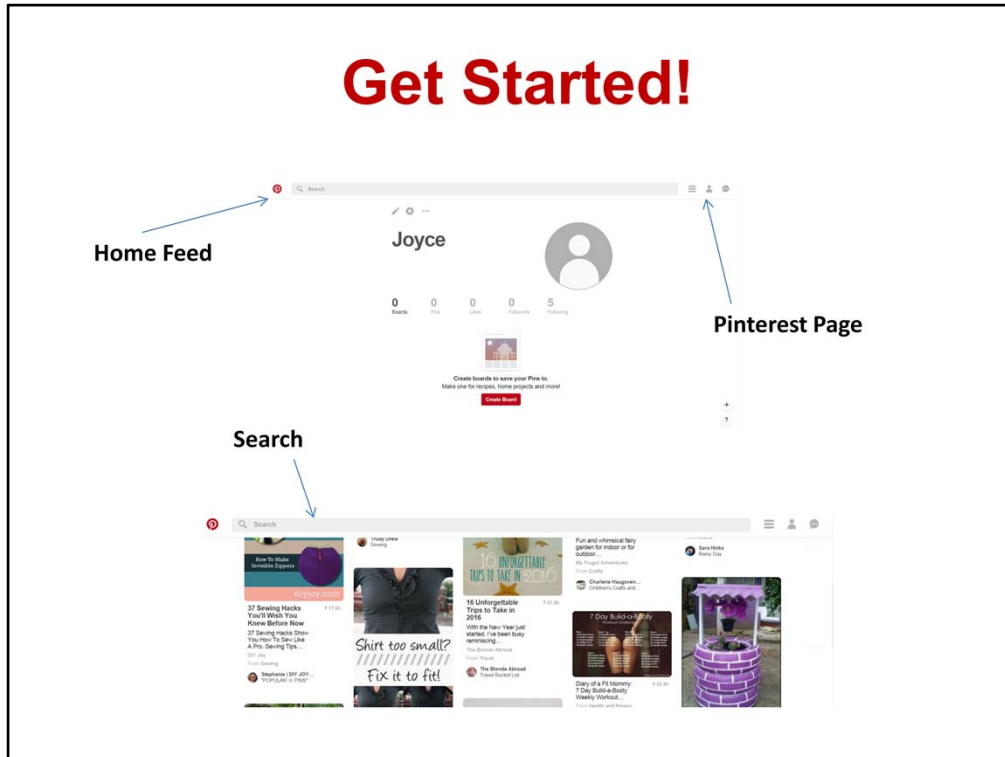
Get Started!

Search

Joyce

| 0 | 0 | 0 | 0 | 5 |
|---|---|---|---|---|
| Boards | Pins | Likes | Followers | Following |

Create boards to save your Pins to.
Make one for recipes, home projects and more!

Create Board

Home Feed

Pinterest Page

Search

Search

Trudy Drew
Sewing

How To Make Invisible Zippers

dryjoy.com

37 Sewing Hacks You'll Wish You Knew Before Now

37 Sewing Hacks Show You How To Sew Like A Pro. Sewing Tips...

DIY Joy

From Sewing

Stephanie | DIY JOY... "POPULAR in PINS"

Shirt too small? Fix it to fit!

16 UNFORGETTABLE TRIPS TO TAKE IN 2016

16 Unforgettable Trips to Take in 2016

With the New Year just started, I've been busy reminiscing...

The Blonde Abroad

From Travel

The Blonde Abroad
Travel Bucket List

Fun and whimsical fairy garden for indoor or for outdoor...

My Frugal Adventures

From Crafts

Charlene Haugsven...
Children's Crafts and...

7 Day Build-a-Booty

Diary of a Fit Mommy: 7 Day Build-a-Booty Weekly Workout...

From Health and Fitness

Sara Hicks
Rainy Day